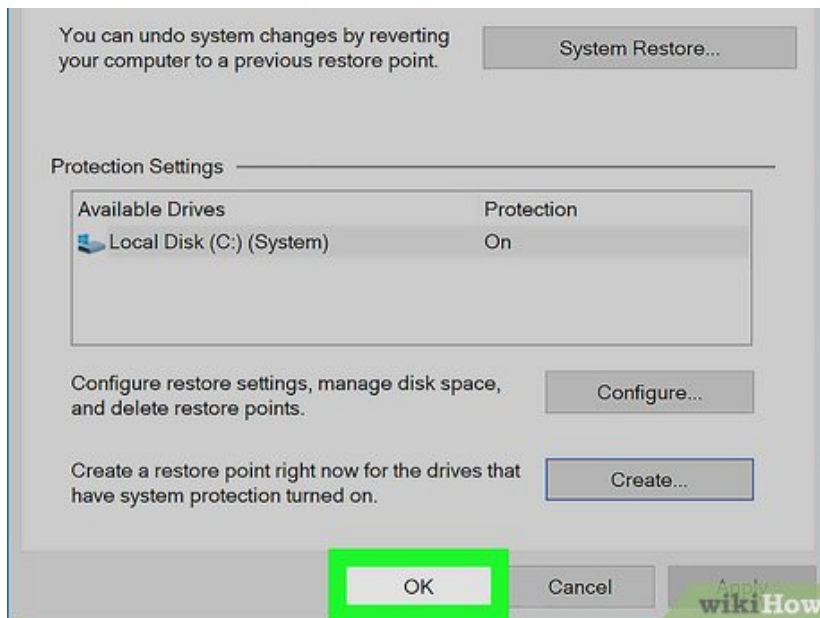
You can undo system changes by reverting your computer to a previous restore point.

System Restore...

Protection Settings

| Available Drives | Protection |
|---|---|
| Local Disk (C:) (System) | On |

Configure restore settings, manage disk space, and delete restore points.

Configure...

Create a restore point right now for the drives that have system protection turned on.

Create...

OK

Cancel

Apply

wikiHow